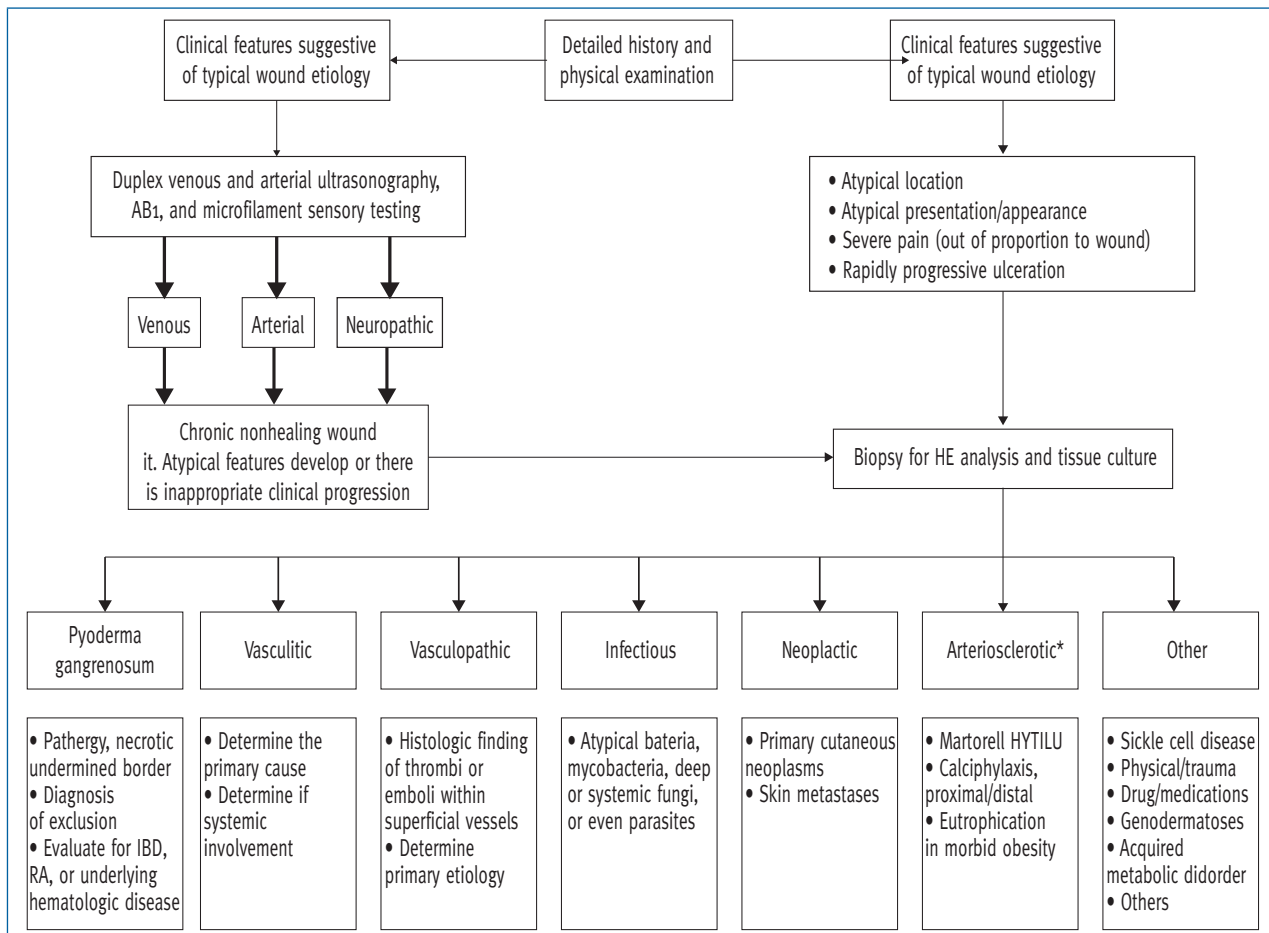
Clinical features suggestive of typical wound etiology

Detailed history and physical examination

Clinical features suggestive of typical wound etiology

Duplex venous and arterial ultrasonography, AB1, and microfilament sensory testing

• Atypical location
• Atypical presentation/appearance
• Severe pain (out of proportion to wound)
• Rapidly progressive ulceration

Venous

Arterial

Neuropathic

Chronic nonhealing wound it. Atypical features develop or there is inappropriate clinical progression

Biopsy for HE analysis and tissue culture

Pyoderma gangrenosum

Vasculitic

Vasculopathic

Infectious

Neoplactic

Arteriosclerotic*

Other

• Pathergy, necrotic undermined border
• Diagnosis of exclusion
• Evaluate for IBD, RA, or underlying hematologic disease

• Determine the primary cause
• Determine if systemic involvement

• Histologic finding of thrombi or emboli within superficial vessels
• Determine primary etiology

• Atypical bateria, mycobacteria, deep or systemic fungi, or even parasites

• Primary cutaneous neoplasms
• Skin metastases

• Martorell HYTILU
• Calciphylaxis, proximal/distal
• Eutrophication in morbid obesity

• Sickle cell disease
• Physical/trauma
• Drug/medications
• Genodermatoses
• Acquired metabolic didorder
• Others